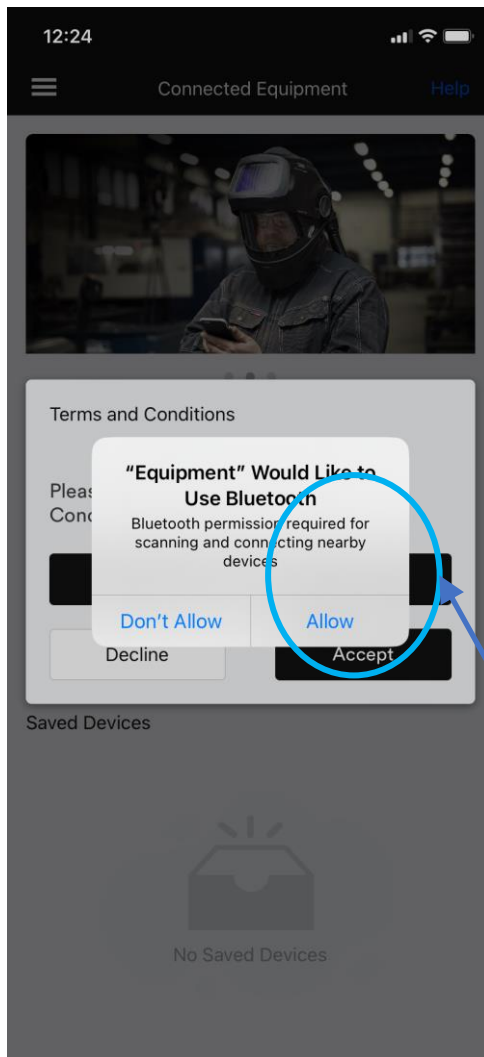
12:24

Connected Equipment

Help

Terms and Conditions

Pleas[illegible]
Conc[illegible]

“Equipment” Would Like to Use Bluetooth

Bluetooth permission required for scanning and connecting nearby devices

Don’t Allow

Allow

Decline

Accept

Saved Devices

No Saved Devices